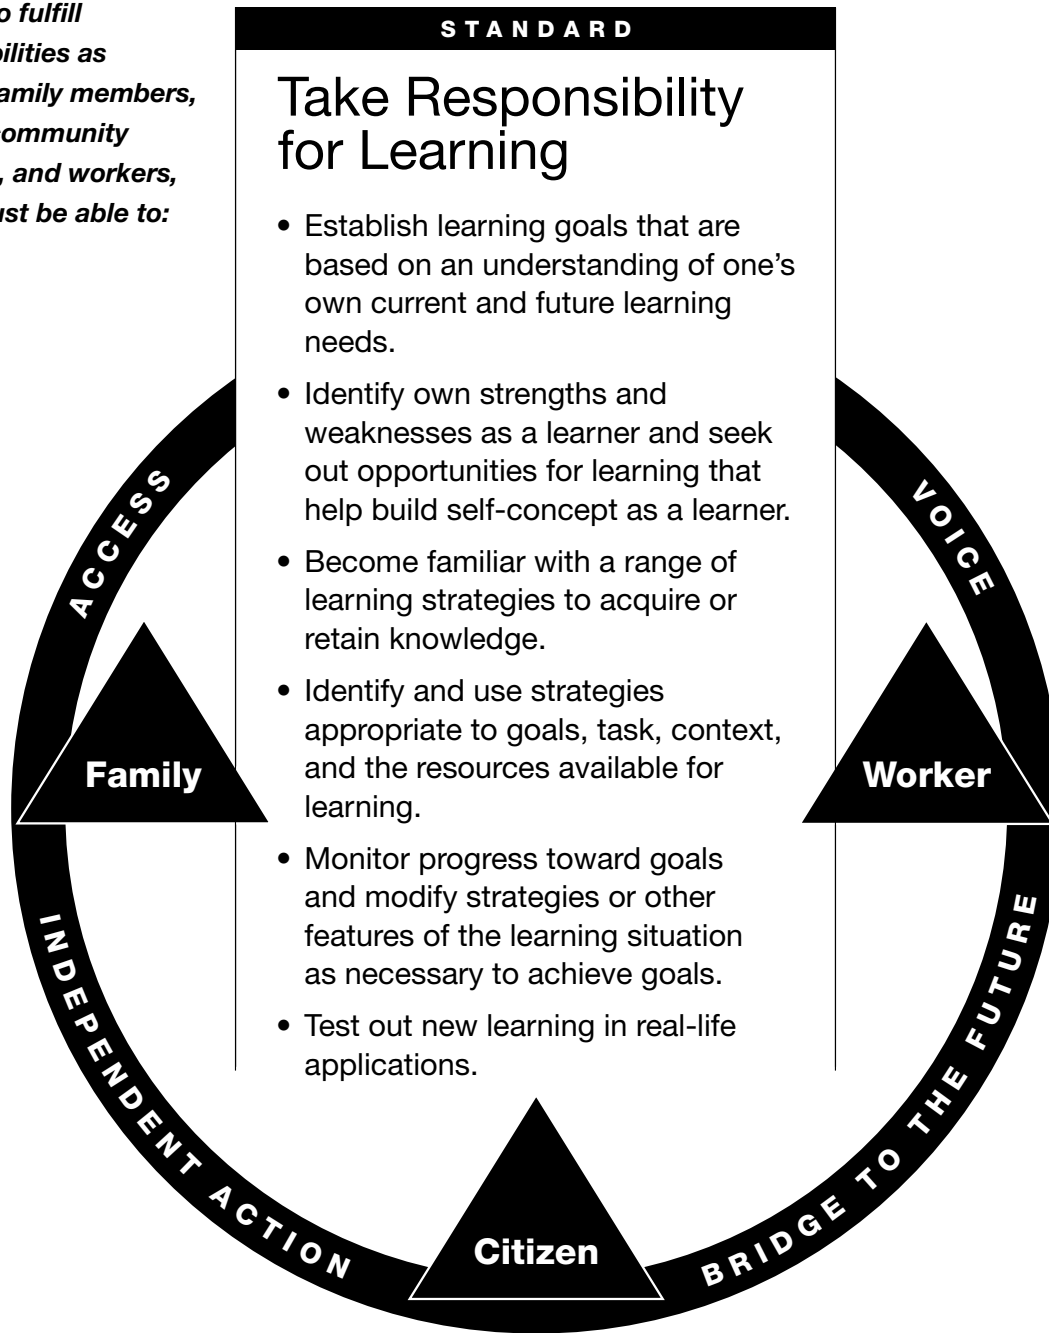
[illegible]o fulfill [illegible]bilities as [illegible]amily members, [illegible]ommunity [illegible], and workers, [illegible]ust be able to:

STANDARD

Take Responsibility for Learning

• Establish learning goals that are based on an understanding of one's own current and future learning needs.

• Identify own strengths and weaknesses as a learner and seek out opportunities for learning that help build self-concept as a learner.

• Become familiar with a range of learning strategies to acquire or retain knowledge.

• Identify and use strategies appropriate to goals, task, context, and the resources available for learning.

• Monitor progress toward goals and modify strategies or other features of the learning situation as necessary to achieve goals.

• Test out new learning in real-life applications.

ACCESS

VOICE

Family

Worker

INDEPENDENT ACTION

BRIDGE TO THE FUTURE

Citizen